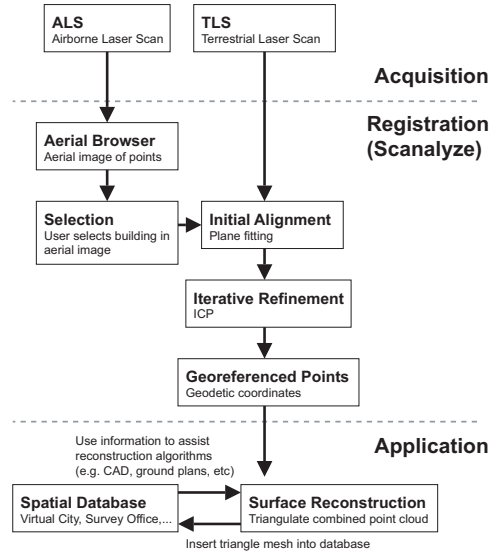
ALS
Airborne Laser Scan

TLS
Terrestrial Laser Scan

Acquisition

Registration (Scanalyze)

Aerial Browser
Aerial image of points

Selection
User selects building in aerial image

Initial Alignment
Plane fitting

Iterative Refinement
ICP

Georeferenced Points
Geodetic coordinates

Application

Use information to assist reconstruction algorithms (e.g. CAD, ground plans, etc)

Spatial Database
Virtual City, Survey Office,...

Surface Reconstruction
Triangulate combined point cloud

Insert triangle mesh into database